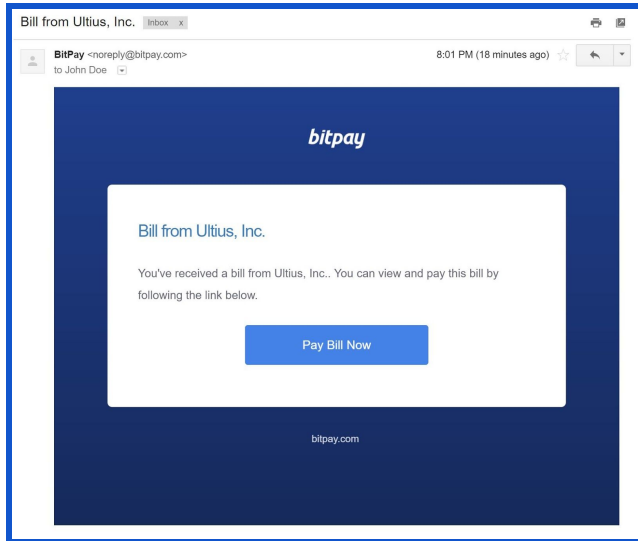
Bill from Ultius, Inc. Inbox x

BitPay <noreply@bitpay.com>
to John Doe

8:01 PM (18 minutes ago)

bitpay

Bill from Ultius, Inc.

You've received a bill from Ultius, Inc.. You can view and pay this bill by following the link below.

Pay Bill Now

bitpay.com